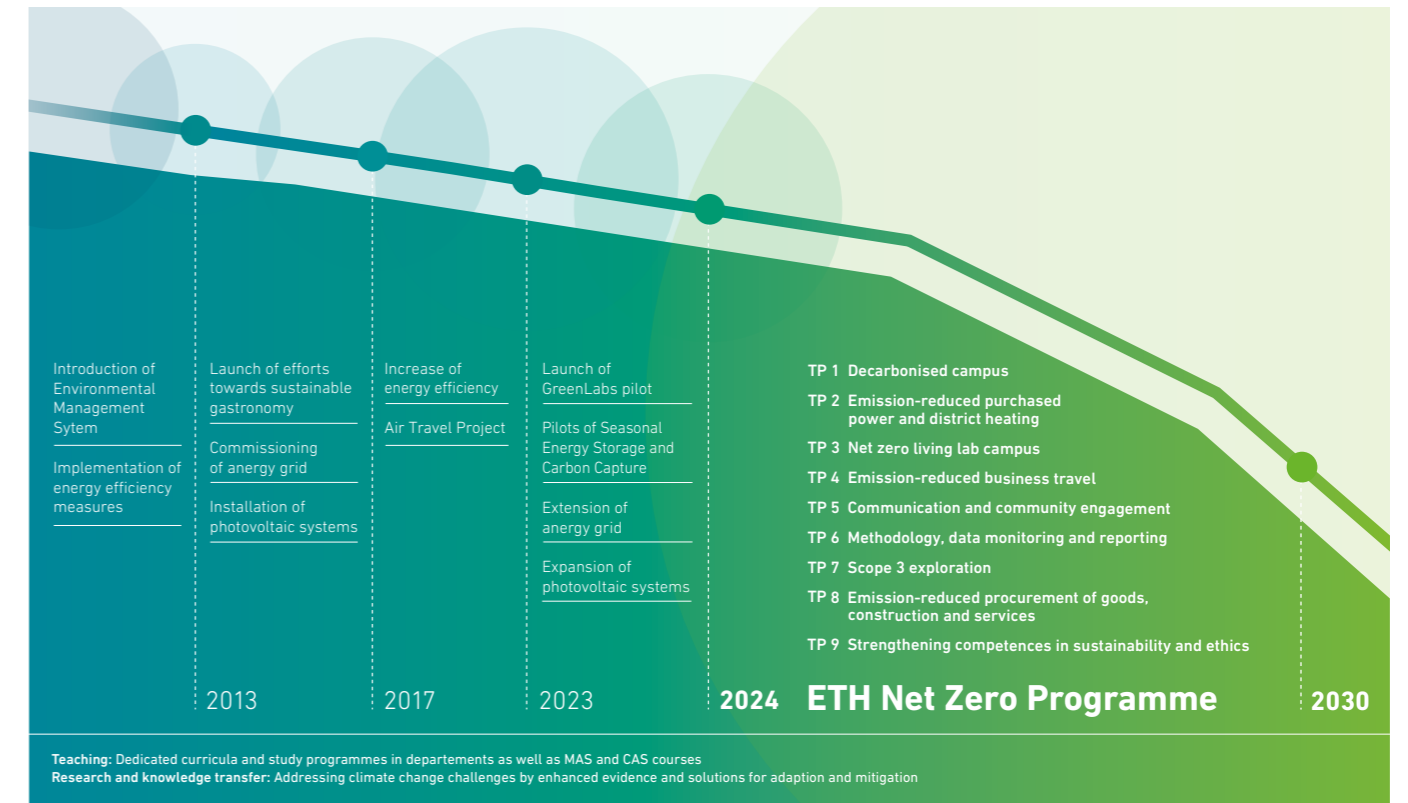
Introduction of Environmental Management Sytem

Implementation of energy efficiency measures

Launch of efforts towards sustainable gastronomy

Commissioning of anergy grid

Installation of photovoltaic systems

Increase of energy efficiency

Air Travel Project

Launch of GreenLabs pilot

Pilots of Seasonal Energy Storage and Carbon Capture

Extension of anergy grid

Expansion of photovoltaic systems

TP 1 Decarbonised campus
TP 2 Emission-reduced purchased power and district heating
TP 3 Net zero living lab campus
TP 4 Emission-reduced business travel
TP 5 Communication and community engagement
TP 6 Methodology, data monitoring and reporting
TP 7 Scope 3 exploration
TP 8 Emission-reduced procurement of goods, construction and services
TP 9 Strengthening competences in sustainability and ethics

2013 2017 2023 2024 ETH Net Zero Programme 2030

Teaching: Dedicated curricula and study programmes in departements as well as MAS and CAS courses
Research and knowledge transfer: Addressing climate change challenges by enhanced evidence and solutions for adaption and mitigation